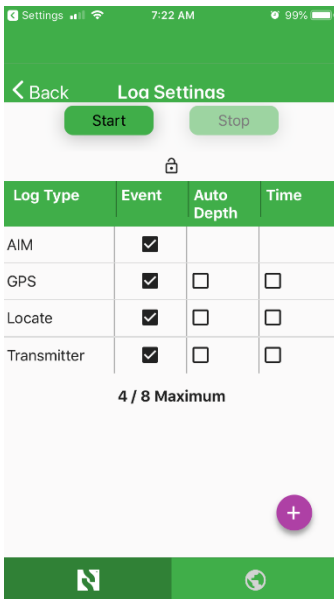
◀ Settings 7:22 AM 99%

< Back Log Settings

Start Stop

| Log Type | Event | Auto Depth | Time |
|---|---|---|---|
| AIM | ☑ | | |
| GPS | ☑ | ☐ | ☐ |
| Locate | ☑ | ☐ | ☐ |
| Transmitter | ☑ | ☐ | ☐ |

4 / 8 Maximum

+